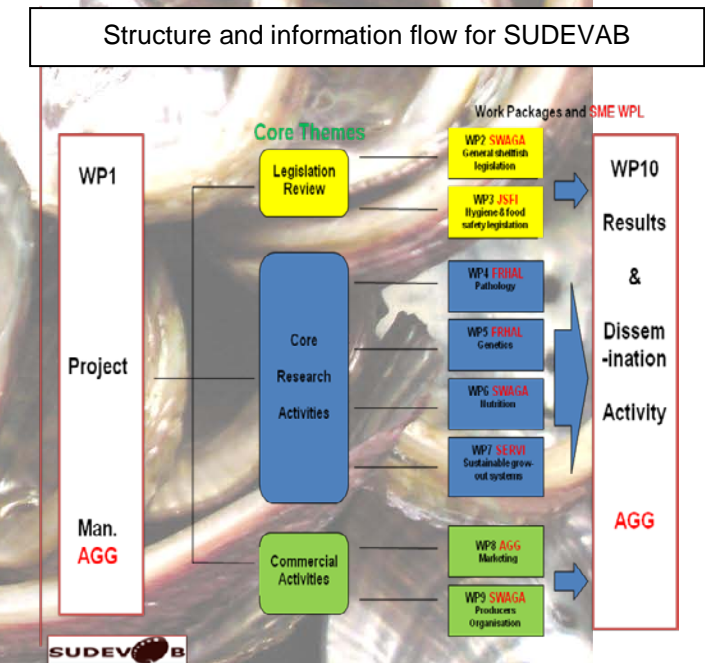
Structure and information flow for SUDEVAB

Work Packages and SME WPL

Core Themes

WP1

Project

Man.
AGG

Legislation Review

Core Research Activities

Commercial Activities

WP2 SWAGA
General shellfish legislation

WP3 JSFI
Hygiene & food safety legislation

WP4 FRHAL
Pathology

WP5 FRHAL
Genetics

WP6 SWAGA
Nutrition

WP7 SERVI
Sustainable grow-out systems

WP8 AGG
Marketing

WP9 SWAGA
Producers Organisation

WP10

Results

&

Dissemination

Activity

AGG

SUDEVAB